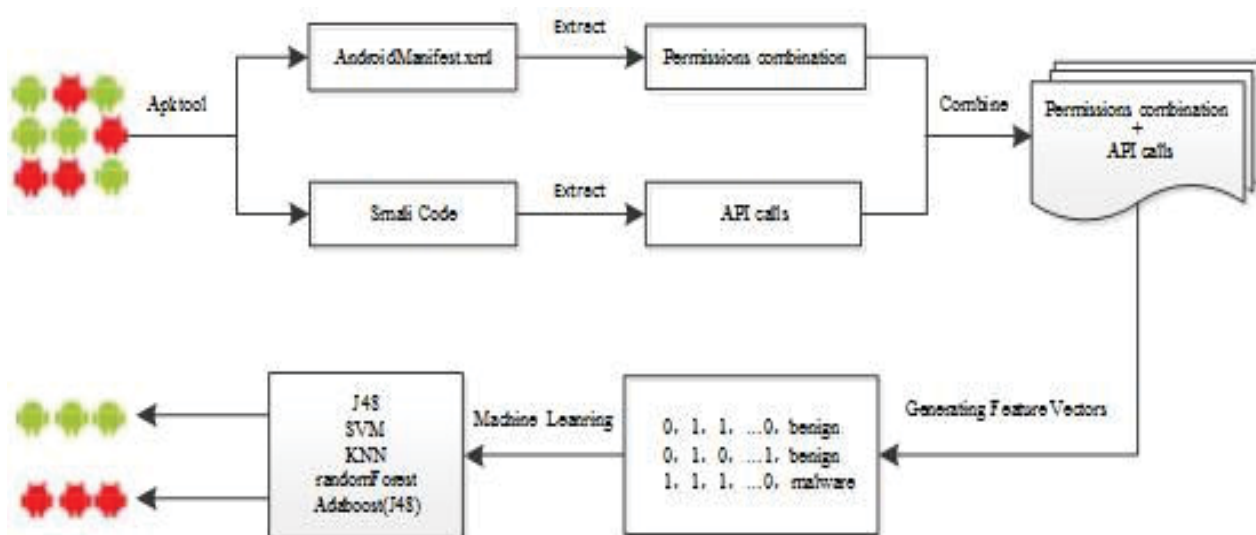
Apktool

AndroidManifest.xml

Extract

Permissions combination

Combine

Permissions combination
+
API calls

Smali Code

Extract

API calls

Generating Feature Vectors

0, 1, 1, ...0, benign
0, 1, 0, ...1, benign
1, 1, 1, ...0, malware

Machine Learning

J48
SVM
KNN
randomForest
Adaboost(J48)